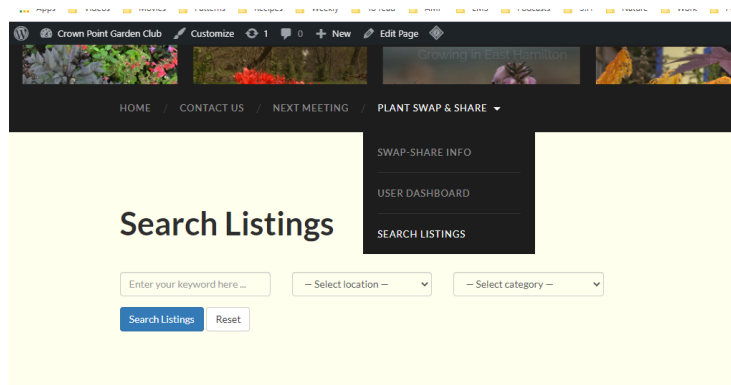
Apps Videos Movies Patterns Recipes Weekly To read AMI LMS Podcasts SIT Nature Work

Crown Point Garden Club Customize 1 0 New Edit Page

Growing in East Hamilton

HOME / CONTACT US / NEXT MEETING / PLANT SWAP & SHARE

SWAP-SHARE INFO
USER DASHBOARD
SEARCH LISTINGS

Search Listings

Enter your keyword here ... — Select location — — Select category —

Search Listings Reset